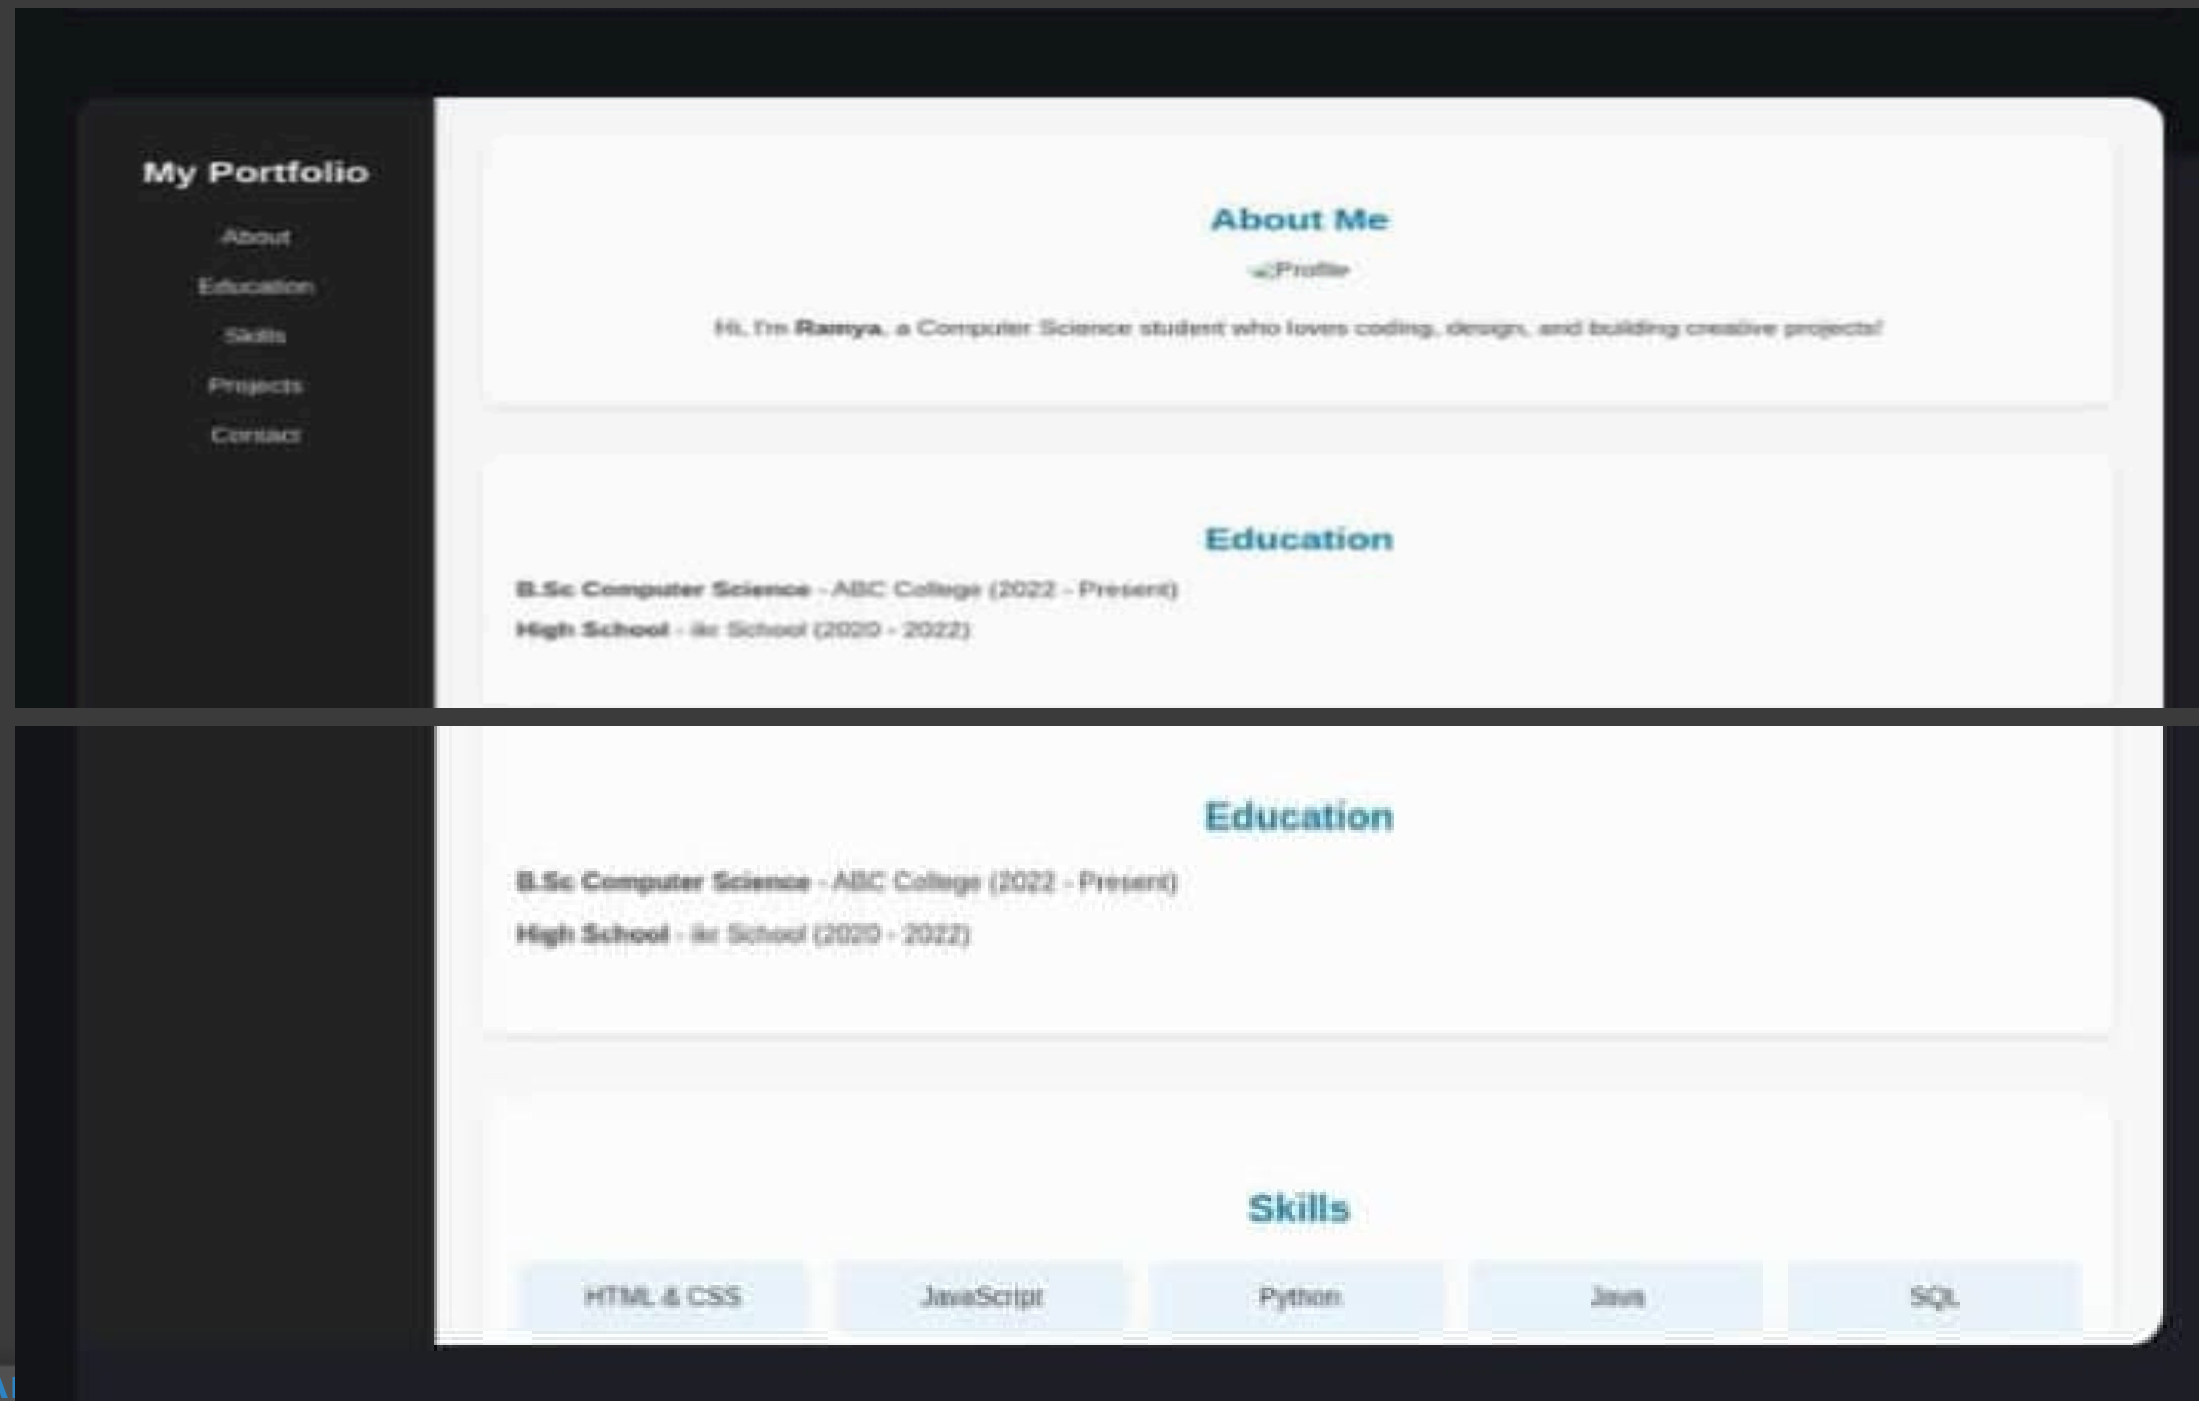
My Portfolio

About

Education

Skills

Projects

Contact

About Me

Profile

Hi, I'm **Ramya**, a Computer Science student who loves coding, design, and building creative projects!

Education

**B.Sc Computer Science** - ABC College (2022 - Present)

**High School** - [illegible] School (2020 - 2022)

Education

**B.Sc Computer Science** - ABC College (2022 - Present)

**High School** - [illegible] School (2020 - 2022)

Skills

HTML & CSS

JavaScript

Python

Java

SQL